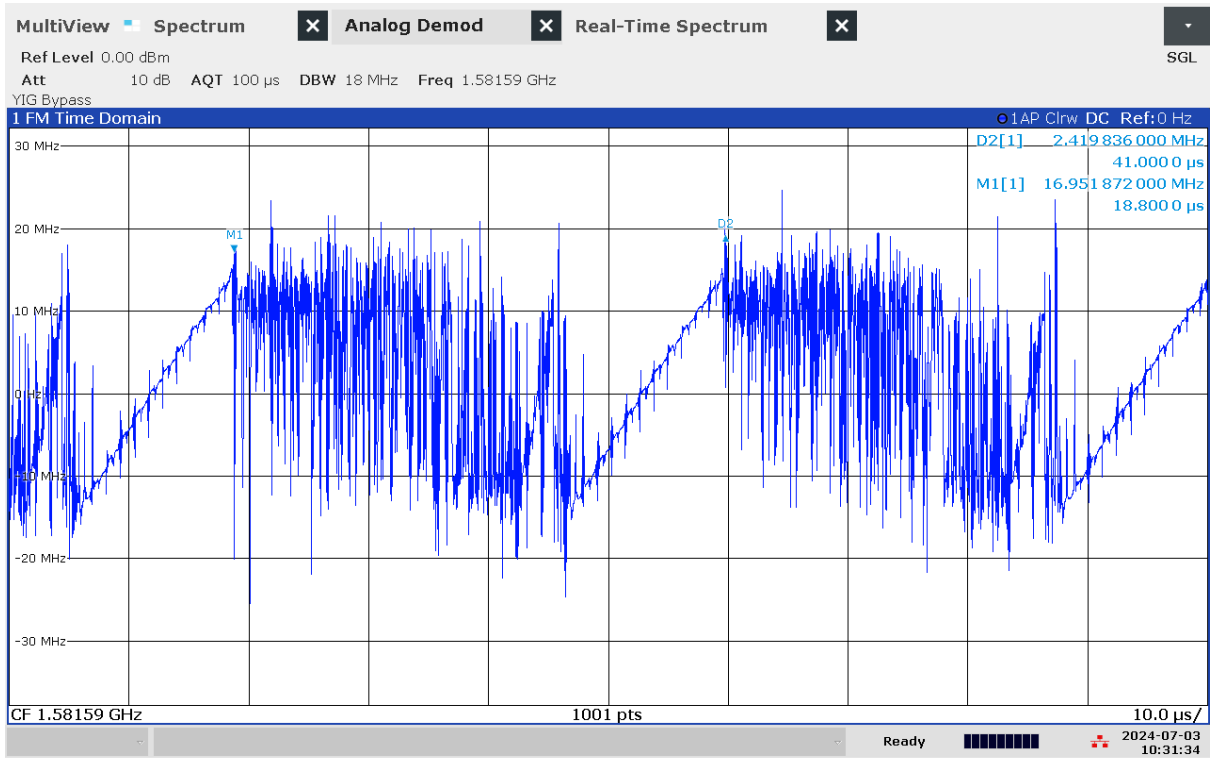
MultiView Spectrum Analog Demod Real-Time Spectrum

Ref Level 0.00 dBm
Att 10 dB AQT 100 µs DBW 18 MHz Freq 1.58159 GHz
YIG Bypass

SGL

1 FM Time Domain
1AP Clrw DC Ref: 0 Hz

D2[1] 2.419 836 000 MHz
41.000 0 µs
M1[1] 16.951 872 000 MHz
18.800 0 µs

30 MHz
20 MHz
10 MHz
0 Hz
-10 MHz
-20 MHz
-30 MHz

M1
D2

CF 1.58159 GHz 1001 pts 10.0 µs/

Ready 2024-07-03 10:31:34